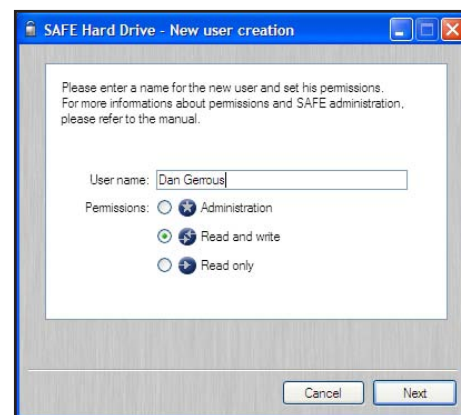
SAFE Hard Drive - New user creation

Please enter a name for the new user and set his permissions. For more informations about permissions and SAFE administration, please refer to the manual.

User name: Dan Gerrous

Permissions: Administration

Read and write

Read only

Cancel

Next